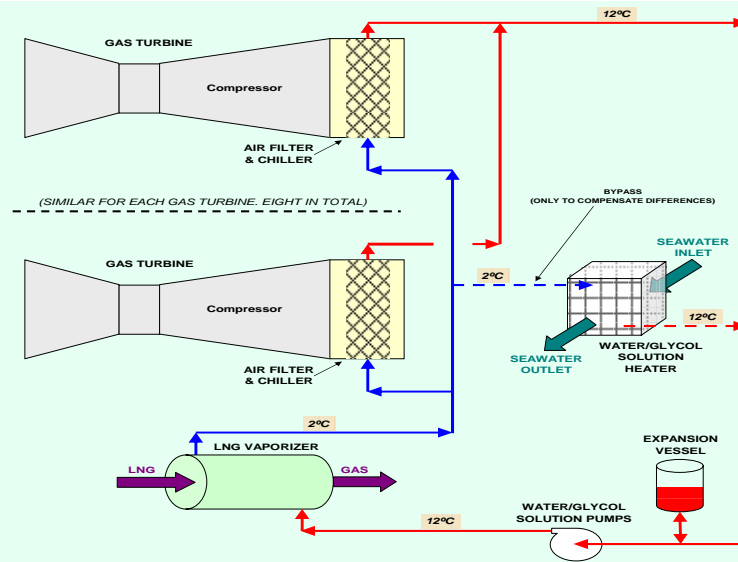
12ºC

GAS TURBINE

Compressor

AIR FILTER & CHILLER

(SIMILAR FOR EACH GAS TURBINE. EIGHT IN TOTAL)

BYPASS (ONLY TO COMPENSATE DIFFERENCES)

SEAWATER INLET

GAS TURBINE

2ºC

Compressor

12ºC

SEAWATER OUTLET

WATER/GLYCOL SOLUTION HEATER

AIR FILTER & CHILLER

2ºC

LNG VAPORIZER

EXPANSION VESSEL

LNG

GAS

WATER/GLYCOL SOLUTION PUMPS

12ºC